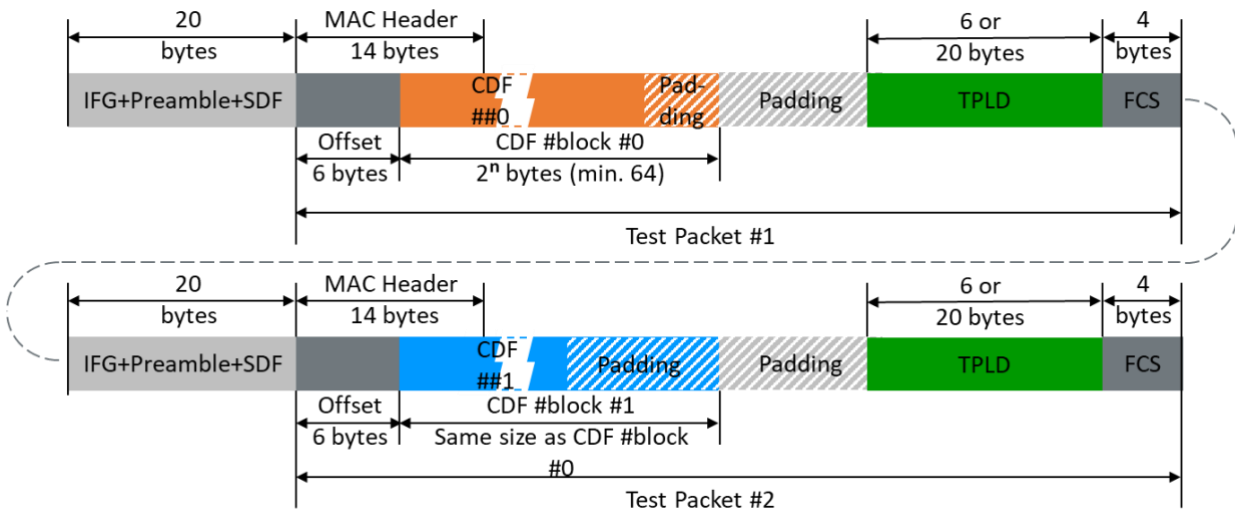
20 bytes

MAC Header 14 bytes

6 or 20 bytes

4 bytes

IFG+Preamble+SDF

CDF ##0

Pad-ding

Padding

TPLD

FCS

Offset 6 bytes

CDF #block #0 $2^n$ bytes (min. 64)

Test Packet #1

20 bytes

MAC Header 14 bytes

6 or 20 bytes

4 bytes

IFG+Preamble+SDF

CDF ##1

Padding

Padding

TPLD

FCS

Offset 6 bytes

CDF #block #1 Same size as CDF #block #0

Test Packet #2